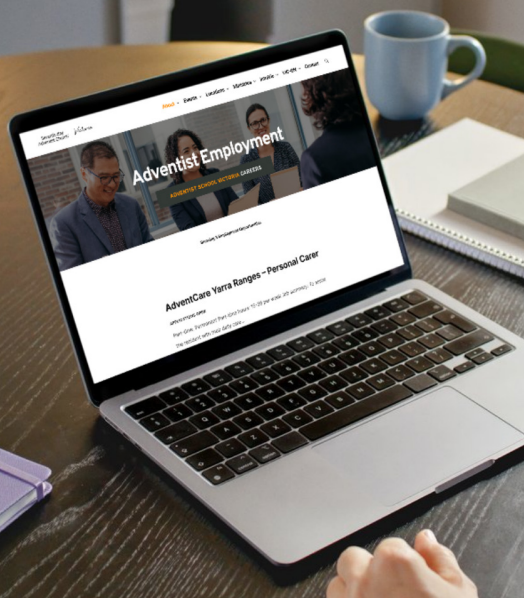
About Events Location Ministries Mission Get Involved Contact

Seventh-day Adventist Church Victoria

Adventist Employment

ADVENTIST SCHOOL VICTORIA CAREERS

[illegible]

AdventCare Yarra Ranges – Personal Carer

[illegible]

Part-time, Permanent. Part-time hours 10-38 per week. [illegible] the resident with their daily care...